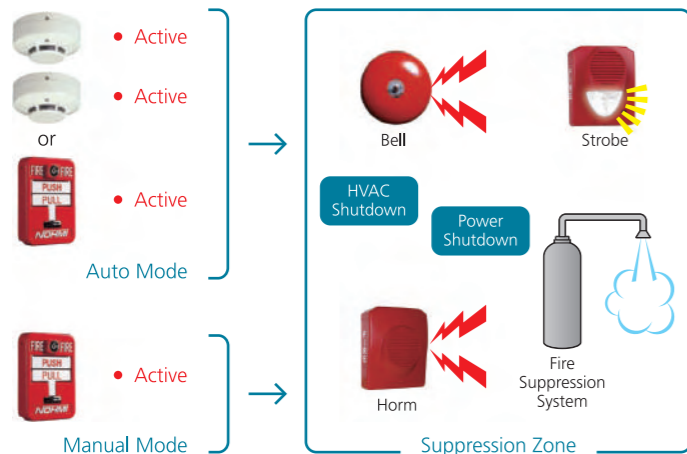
Active

Active

or

FIRE FIRE
PUSH
PULL
NOHMI

Active

Auto Mode

FIRE FIRE
PUSH
PULL
NOHMI

Active

Manual Mode

Bell

Strobe

HVAC Shutdown

Power Shutdown

Horm

Fire Suppression System

Suppression Zone